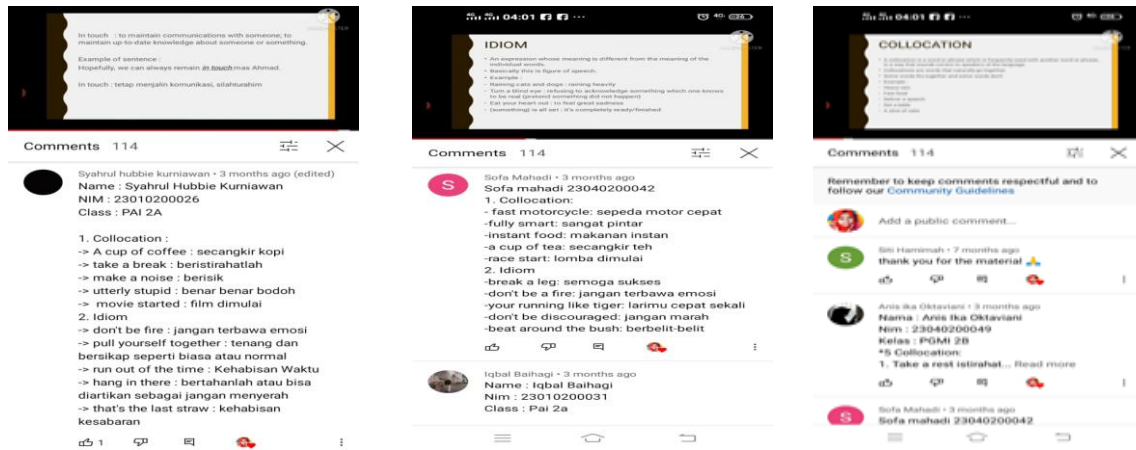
In touch : to maintain communications with someone, to maintain up-to-date knowledge about someone or something.

Example of sentence :
Hopefully, we can always remain in touch mas Ahmad.

In touch : tetap menjalin komunikasi, silahturahim

Comments 114

Syahrul hubbie kurniawan • 3 months ago (edited)
Name : Syahrul Hubbie Kurniawan
NIM : 23010200026
Class : PAI 2A

1. Collocation :
-> A cup of coffee : secangkir kopi
-> take a break : beristirahatlah
-> make a noise : berisik
-> utterly stupid : benar benar bodoh
-> movie started : film dimulai
2. Idiom
-> don't be fire : jangan terbawa emosi
-> pull yourself together : tenang dan bersikap seperti biasa atau normal
-> run out of the time : Kehabisan Waktu
-> hang in there : bertahanlah atau bisa diartikan sebagai jangan menyerah
-> that's the last straw : kehabisan kesabaran

1

04:01

IDIOM
• An expression whose meaning is different from the meaning of the individual words.
• Basically this is figure of speech.
• Example
• Raining cats and dogs : raining heavily
• Turn a blind eye : refusing to acknowledge something which one knows to be real (pretend something did not happen)
• Eat your heart out : to feel great sadness
• (something) is all set : it's completely ready/finished

Comments 114

Sofa Mahadi • 3 months ago
Sofa mahadi 23040200042
1. Collocation:
- fast motorcycle: sepeda motor cepat
-fully smart: sangat pintar
-instant food: makanan instan
-a cup of tea: secangkir teh
-race start: lomba dimulai
2. Idiom
-break a leg: semoga sukses
-don't be a fire: jangan terbawa emosi
-your running like tiger: larimu cepat sekali
-don't be discouraged: jangan marah
-beat around the bush: berbelit-belit

Iqbal Baihagi • 3 months ago
Name : Iqbal Baihagi
Nim : 23010200031
Class : Pai 2a

04:01

COLLOCATION
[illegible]

Comments 114

Remember to keep comments respectful and to follow our Community Guidelines

Add a public comment...

Siti Hamimah • 7 months ago
thank you for the material 🙏

Anis Ika Oktaviani • 3 months ago
Nama : Anis Ika Oktaviani
Nim : 23040200049
Kelas : PGMI 2B
*5 Collocation:
1. Take a rest istirahat... Read more

Sofa Mahadi • 3 months ago
Sofa mahadi 23040200042